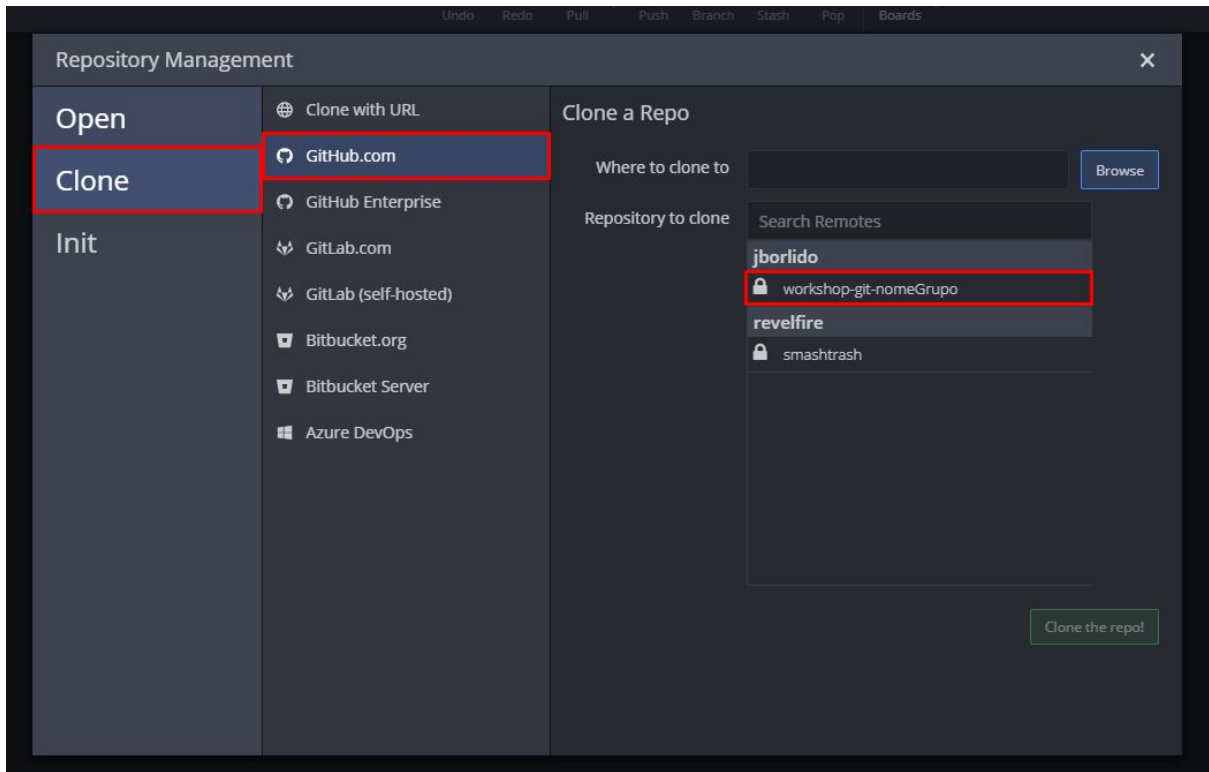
Undo Redo Pull Push Branch Stash Pop Boards

Repository Management

Open
Clone
Init

Clone with URL
GitHub.com
GitHub Enterprise
GitLab.com
GitLab (self-hosted)
Bitbucket.org
Bitbucket Server
Azure DevOps

Clone a Repo

Where to clone to
Browse

Repository to clone
Search Remotes

jborlido
workshop-git-nomeGrupo
revelfire
smashtrash

Clone the repo!